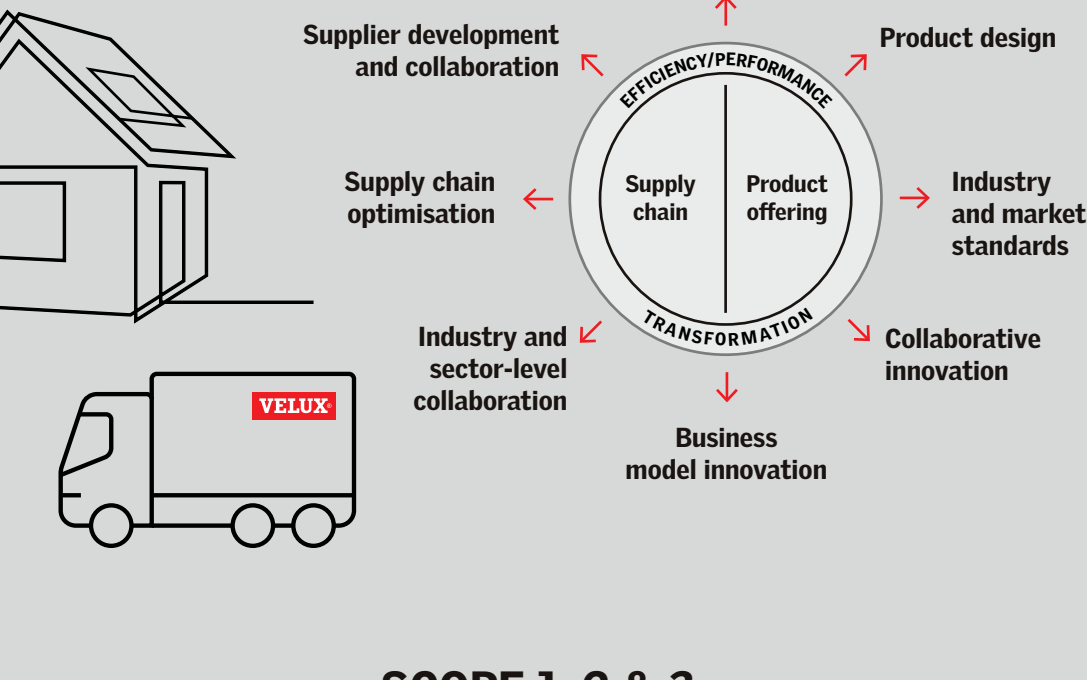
Supplier development and collaboration

Product design

EFFICIENCY/PERFORMANCE

Supply chain

Product offering

TRANSFORMATION

Supply chain optimisation

Industry and market standards

Industry and sector-level collaboration

Collaborative innovation

Business model innovation

VELUX

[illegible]